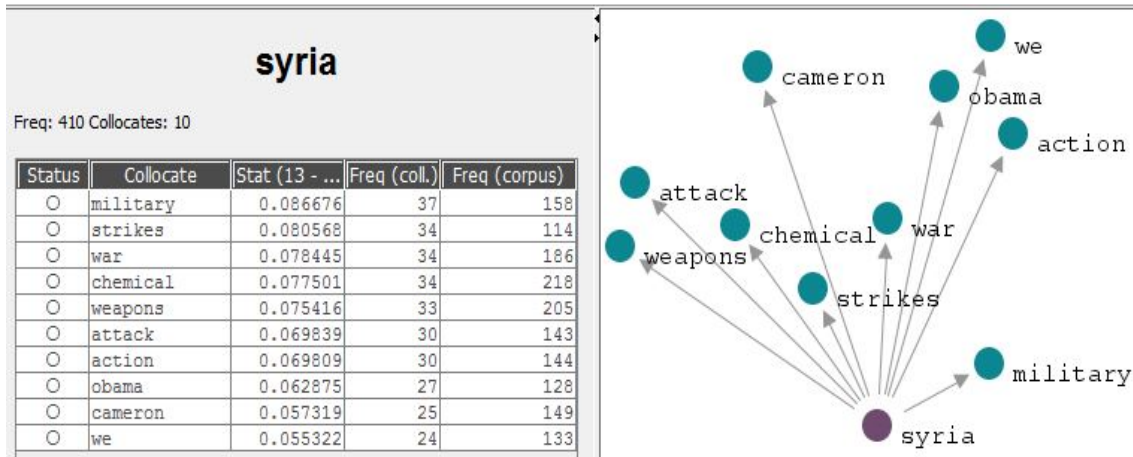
syria

Freq: 410 Collocates: 10

| Status | Collocate | Stat (13 - ... | Freq (coll.) | Freq (corpus) |
|---|---|---|---|---|
| O | military | 0.086676 | 37 | 158 |
| O | strikes | 0.080568 | 34 | 114 |
| O | war | 0.078445 | 34 | 186 |
| O | chemical | 0.077501 | 34 | 218 |
| O | weapons | 0.075416 | 33 | 205 |
| O | attack | 0.069839 | 30 | 143 |
| O | action | 0.069809 | 30 | 144 |
| O | obama | 0.062875 | 27 | 128 |
| O | cameron | 0.057319 | 25 | 149 |
| O | we | 0.055322 | 24 | 133 |

we
cameron
obama
action
attack
chemical
war
weapons
strikes
military
syria